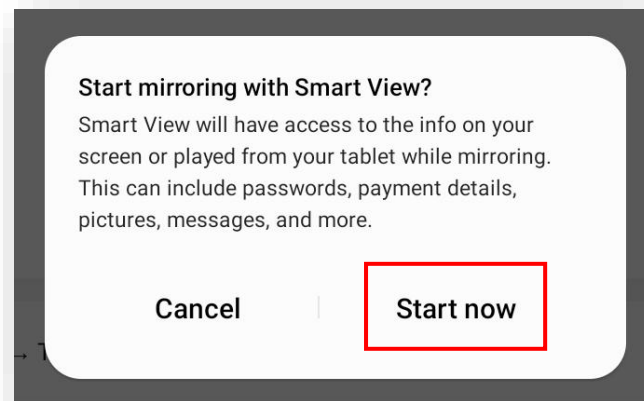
Start mirroring with Smart View?

Smart View will have access to the info on your screen or played from your tablet while mirroring. This can include passwords, payment details, pictures, messages, and more.

Cancel

Start now

→ T